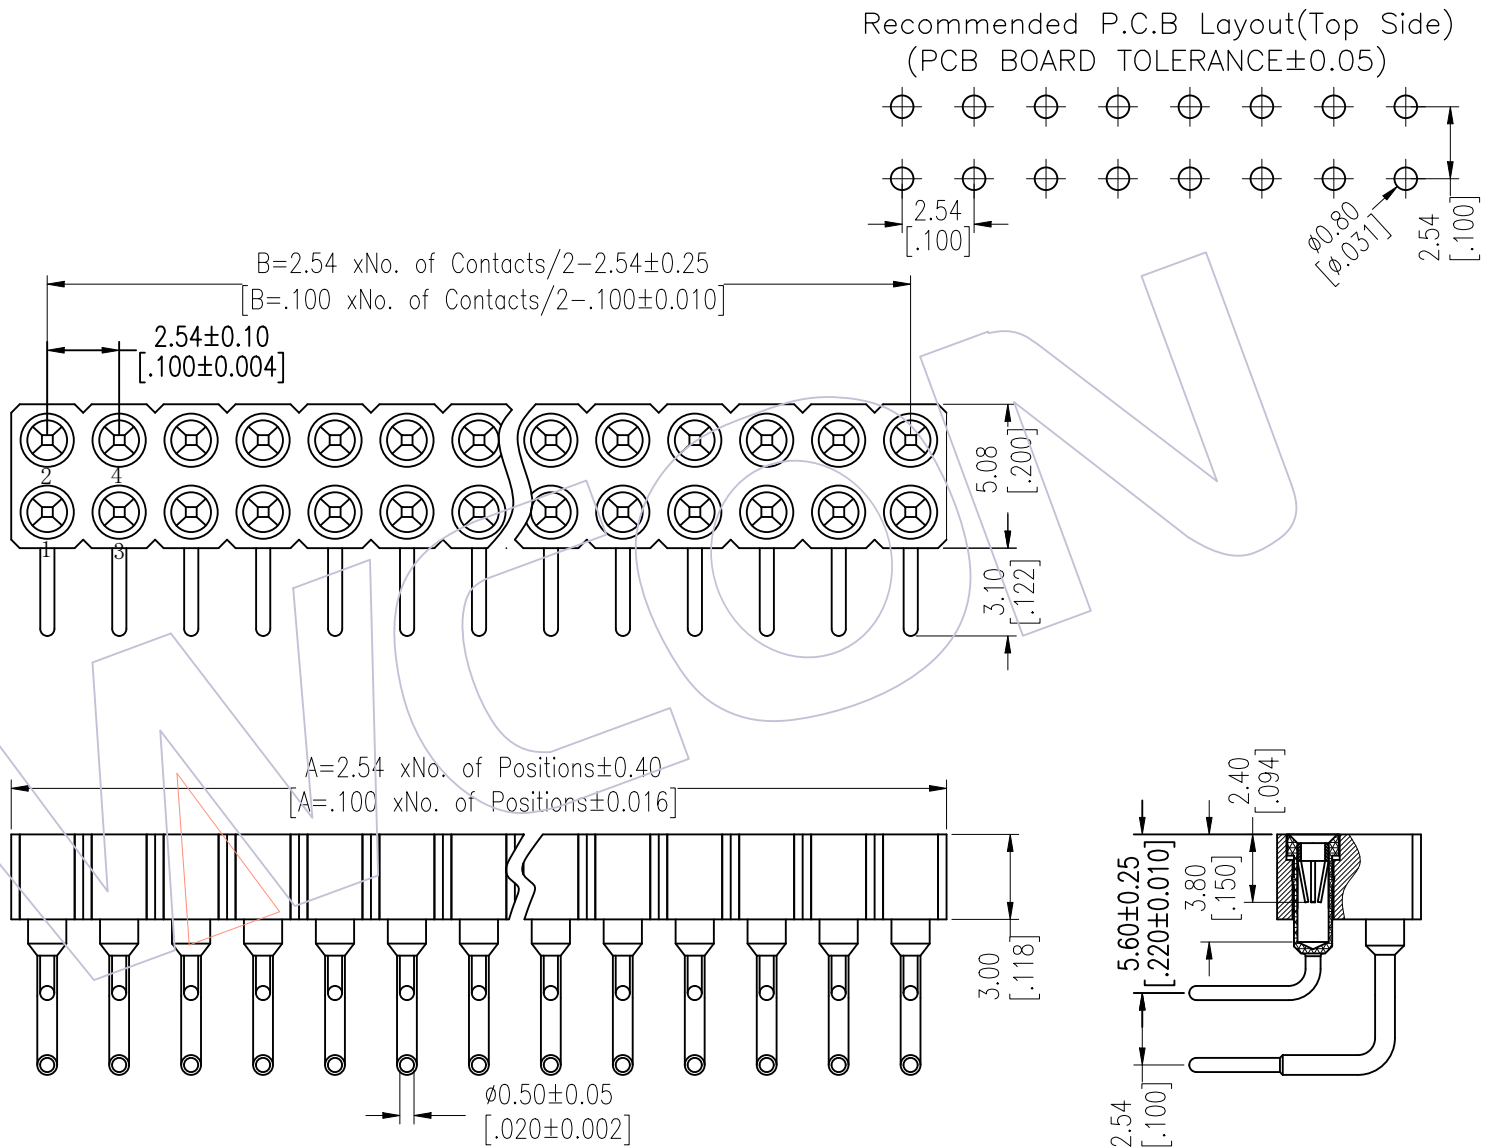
Recommended P.C.B Layout(Top Side)
(PCB BOARD TOLERANCE±0.05)

2.54
[.100]

ø0.80
[ø.031]

2.54
[.100]

B=2.54 xNo. of Contacts/2−2.54±0.25
[B=.100 xNo. of Contacts/2−.100±0.010]

2.54±0.10
[.100±0.004]

2 4
1 3

5.08
[.200]

3.10
[.122]

A=2.54 xNo. of Positions±0.40
[A=.100 xNo. of Positions±0.016]

3.00
[.118]

ø0.50±0.05
[.020±0.002]

2.40
[.094]

5.60±0.25
[.220±0.010]

3.80
[.150]

2.54
[.100]